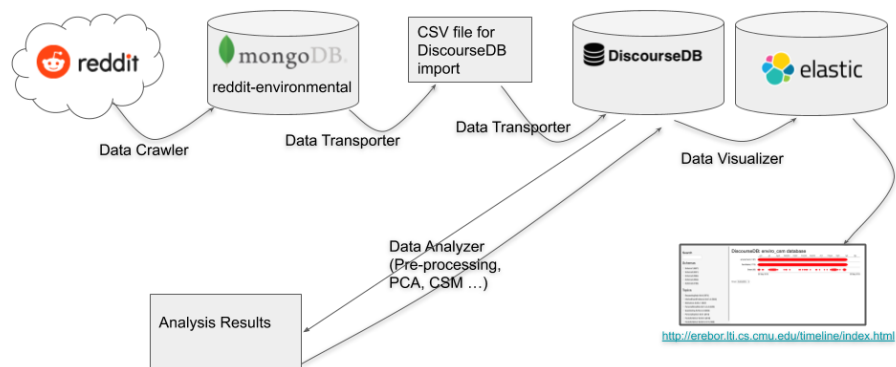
reddit

mongoDB.
reddit-environmental

CSV file for DiscourseDB import

DiscourseDB

elastic

Data Crawler

Data Transporter

Data Transporter

Data Visualizer

Data Analyzer
(Pre-processing, PCA, CSM …)

Analysis Results

DiscourseDB: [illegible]

http://erebor.lti.cs.cmu.edu/timeline/index.html